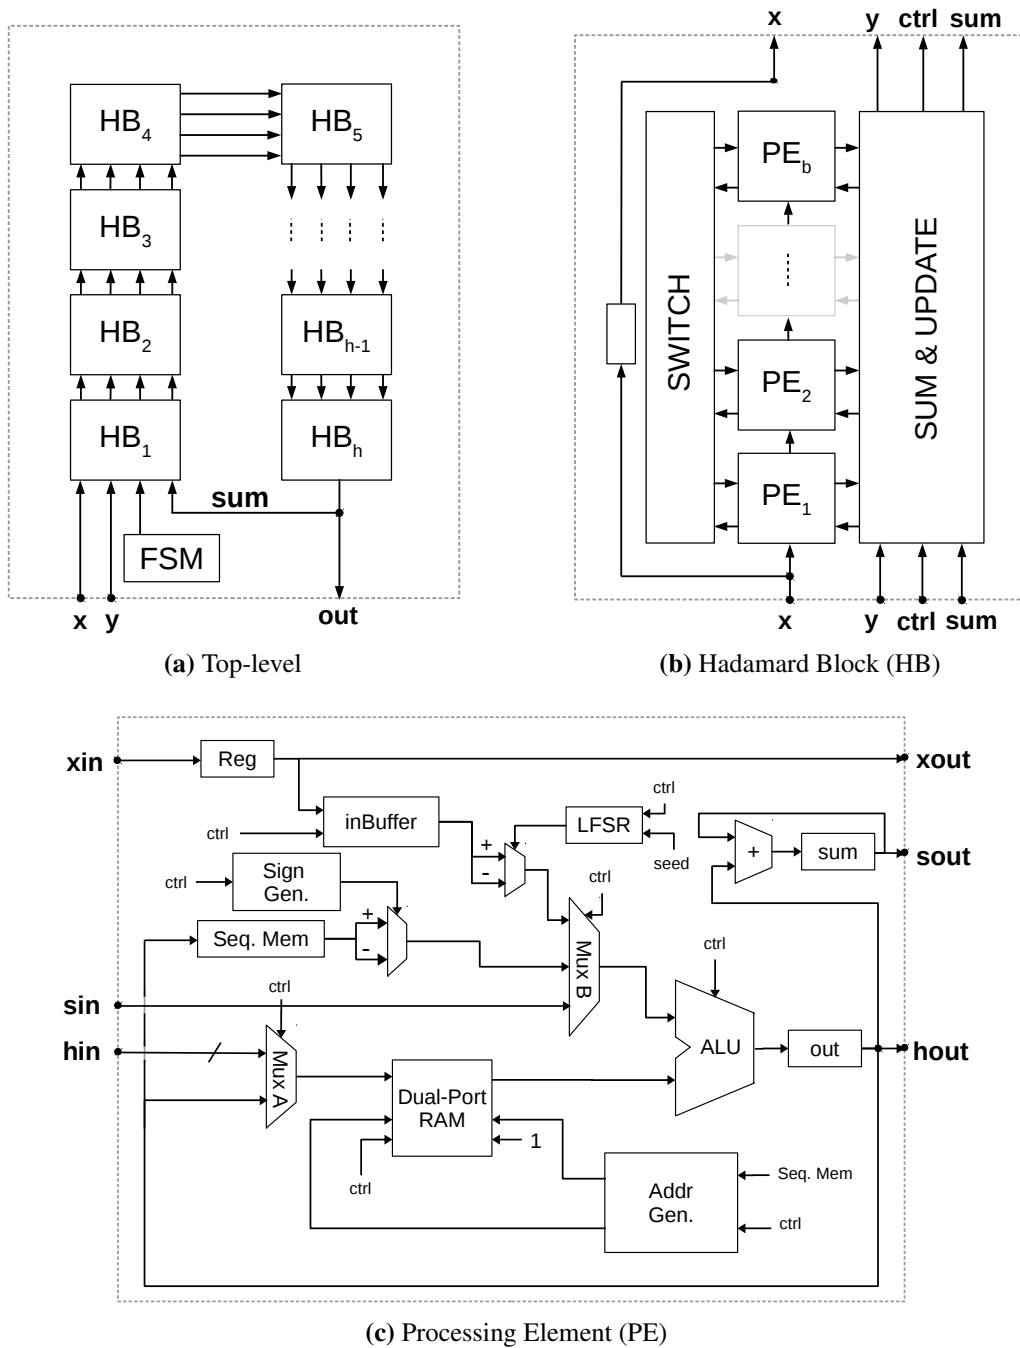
$HB_4$

$HB_5$

$HB_3$

$HB_2$

$HB_{h-1}$

$HB_1$

$HB_h$

sum

FSM

x y

out

**(a)** Top-level

x

y ctrl sum

SWITCH

$PE_b$

$PE_2$

$PE_1$

SUM & UPDATE

x

y ctrl sum

**(b)** Hadamard Block (HB)

xin

Reg

xout

ctrl

inBuffer

ctrl

LFSR

seed

+

-

+

sum

sout

ctrl

Sign Gen.

ctrl

Seq. Mem

+

-

Mux B

ctrl

sin

ctrl

ALU

hin

Mux A

out

hout

Dual-Port RAM

1

ctrl

Addr Gen.

Seq. Mem

ctrl

**(c)** Processing Element (PE)